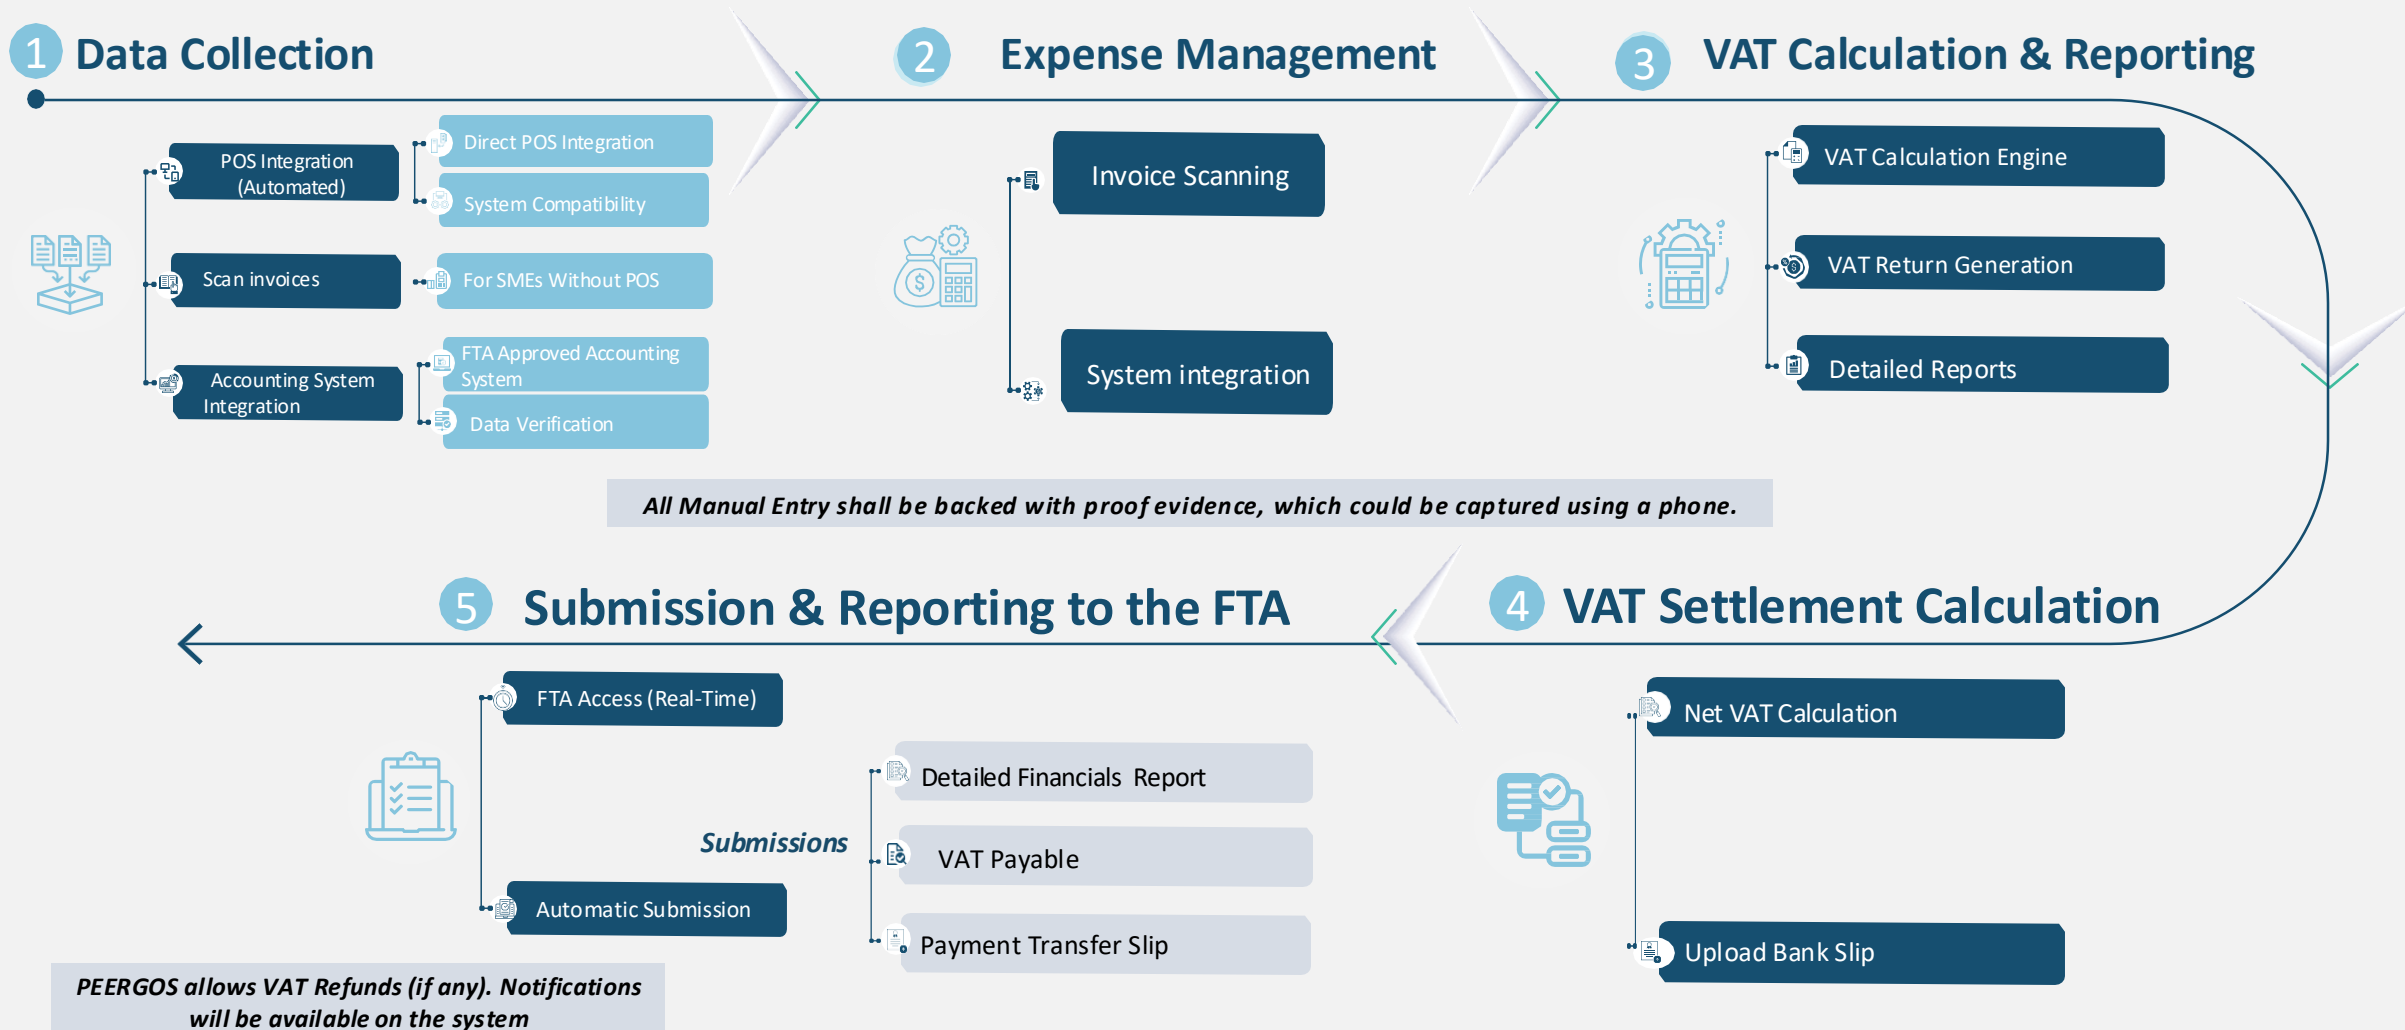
1 Data Collection

POS Integration (Automated)

Direct POS Integration

System Compatibility

Scan invoices

For SMEs Without POS

Accounting System Integration

FTA Approved Accounting System

Data Verification

2 Expense Management

Invoice Scanning

System integration

3 VAT Calculation & Reporting

VAT Calculation Engine

VAT Return Generation

Detailed Reports

All Manual Entry shall be backed with proof evidence, which could be captured using a phone.

5 Submission & Reporting to the FTA

4 VAT Settlement Calculation

FTA Access (Real-Time)

Submissions

Detailed Financials Report

VAT Payable

Payment Transfer Slip

Automatic Submission

Net VAT Calculation

Upload Bank Slip

PEERGOS allows VAT Refunds (if any). Notifications will be available on the system